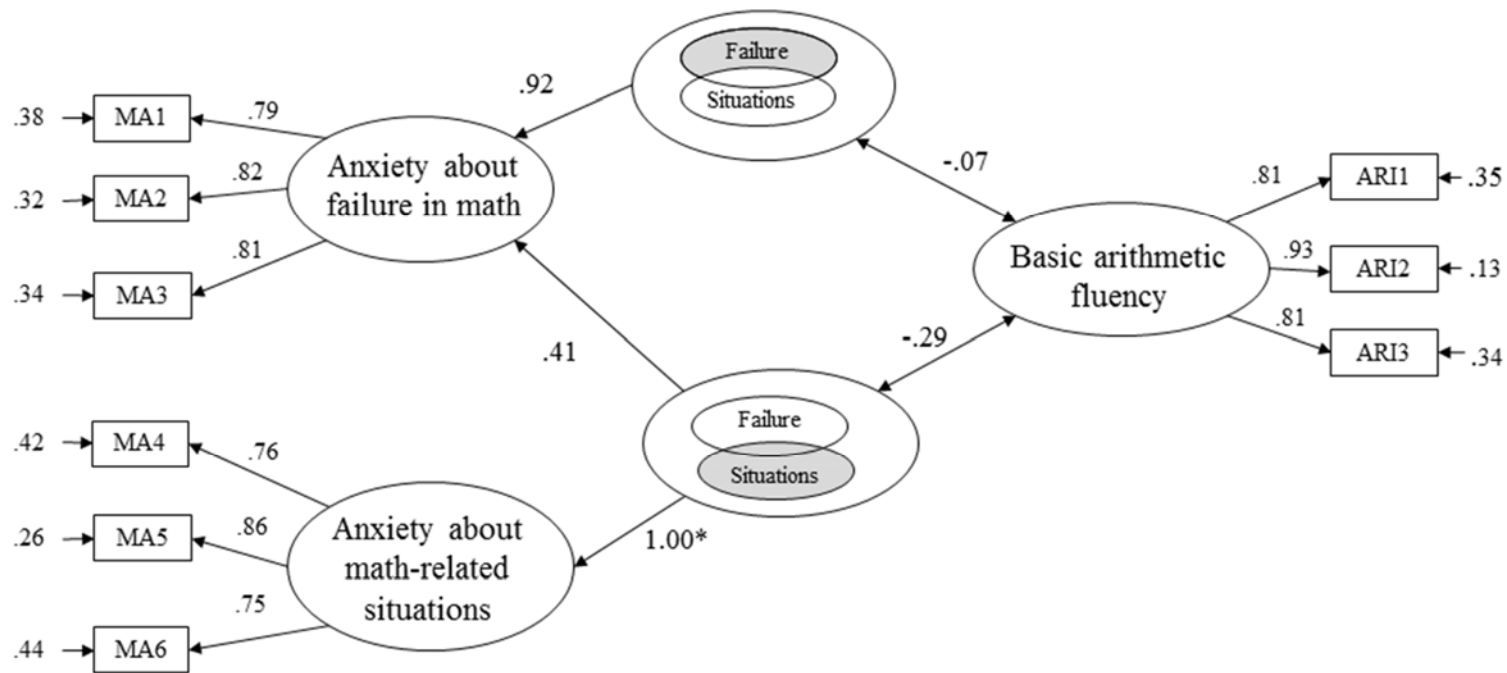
Failure
Situations

.92

.38 MA1 .79
.32 MA2 .82
.34 MA3 .81

Anxiety about failure in math

-.07

Basic arithmetic fluency

.81 ARI1 .35
.93 ARI2 .13
.81 ARI3 .34

.41

-.29

Failure
Situations

.42 MA4 .76
.26 MA5 .86
.44 MA6 .75

Anxiety about math-related situations

1.00*